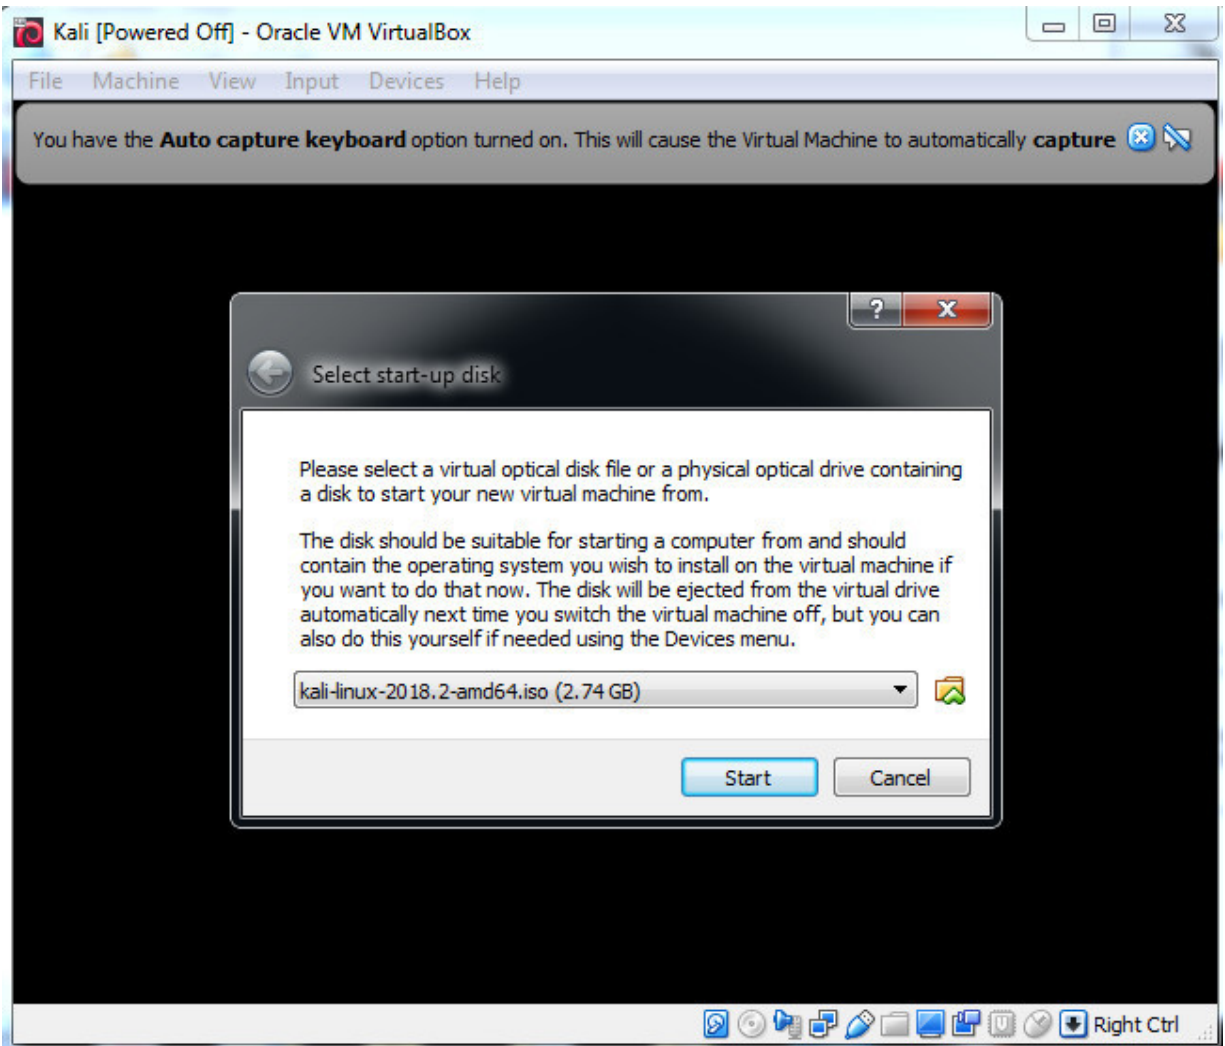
Kali [Powered Off] - Oracle VM VirtualBox

File Machine View Input Devices Help

You have the **Auto capture keyboard** option turned on. This will cause the Virtual Machine to automatically **capture**

?

Select start-up disk

Please select a virtual optical disk file or a physical optical drive containing a disk to start your new virtual machine from.

The disk should be suitable for starting a computer from and should contain the operating system you wish to install on the virtual machine if you want to do that now. The disk will be ejected from the virtual drive automatically next time you switch the virtual machine off, but you can also do this yourself if needed using the Devices menu.

kali-linux-2018.2-amd64.iso (2.74 GB)

Start Cancel

Right Ctrl